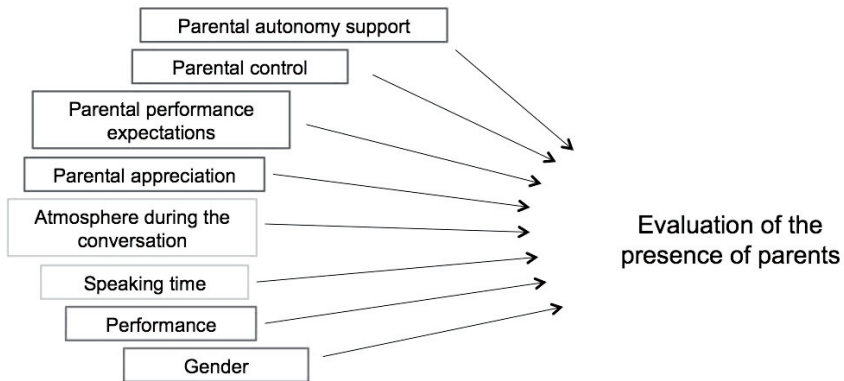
Parental autonomy support

Parental control

Parental performance expectations

Parental appreciation

Atmosphere during the conversation

Speaking time

Performance

Gender

Evaluation of the presence of parents